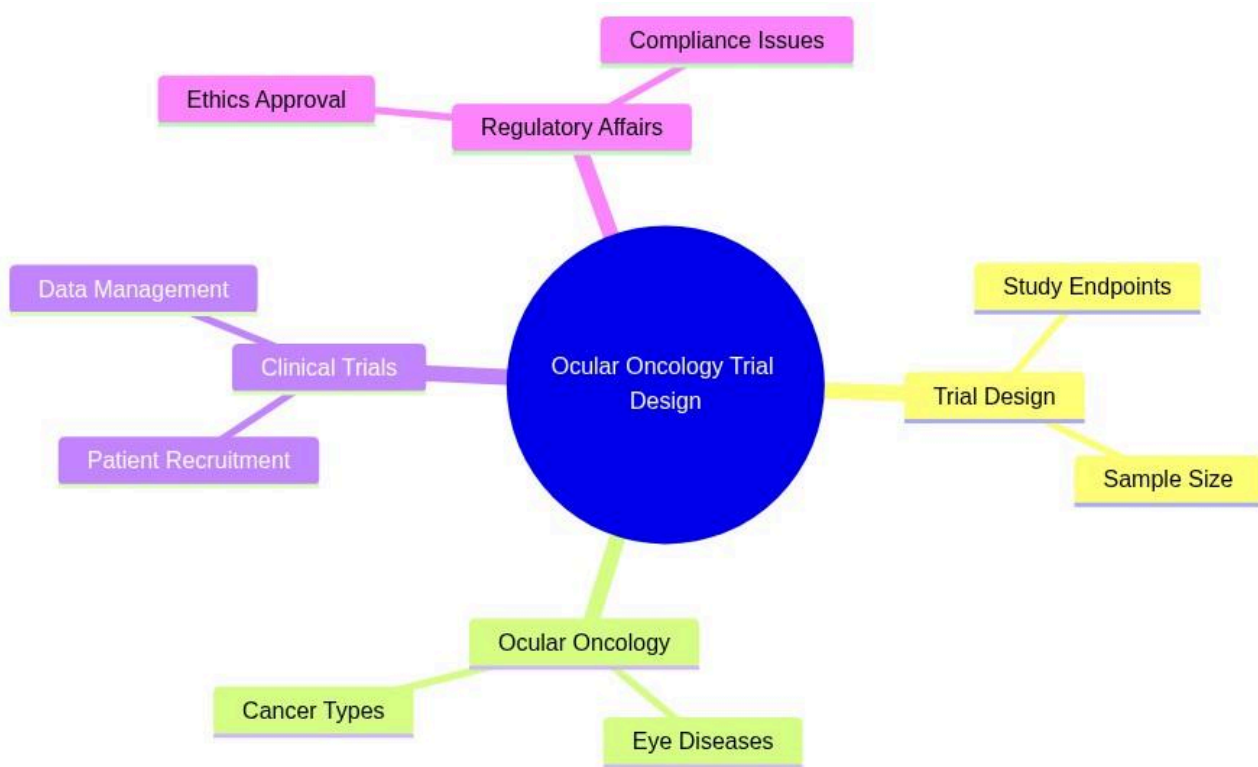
Compliance Issues

Ethics Approval

Regulatory Affairs

Data Management

Clinical Trials

Patient Recruitment

Ocular Oncology Trial Design

Study Endpoints

Trial Design

Sample Size

Ocular Oncology

Cancer Types

Eye Diseases